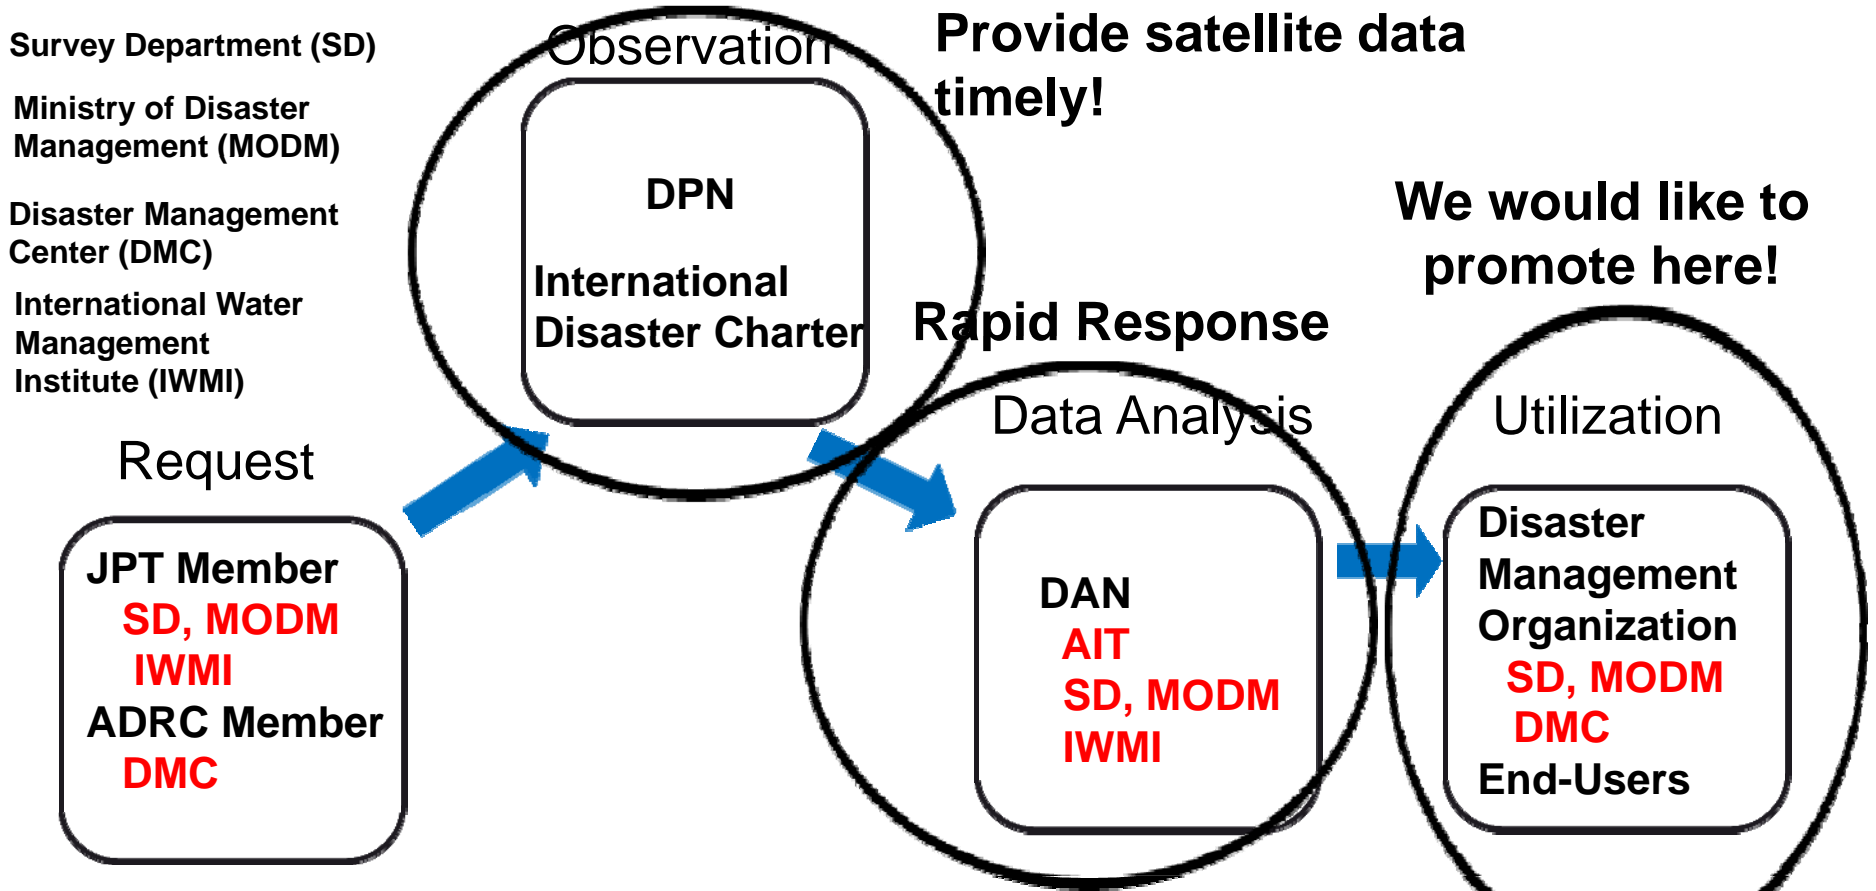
Survey Department (SD)

Ministry of Disaster Management (MODM)

Disaster Management Center (DMC)

International Water Management Institute (IWMI)

Observation

DPN

International Disaster Charter

Provide satellite data timely!

We would like to promote here!

Rapid Response

Request

JPT Member
SD, MODM
IWMI
ADRC Member
DMC

Data Analysis

DAN
AIT
SD, MODM
IWMI

Utilization

Disaster Management Organization
SD, MODM
DMC
End-Users